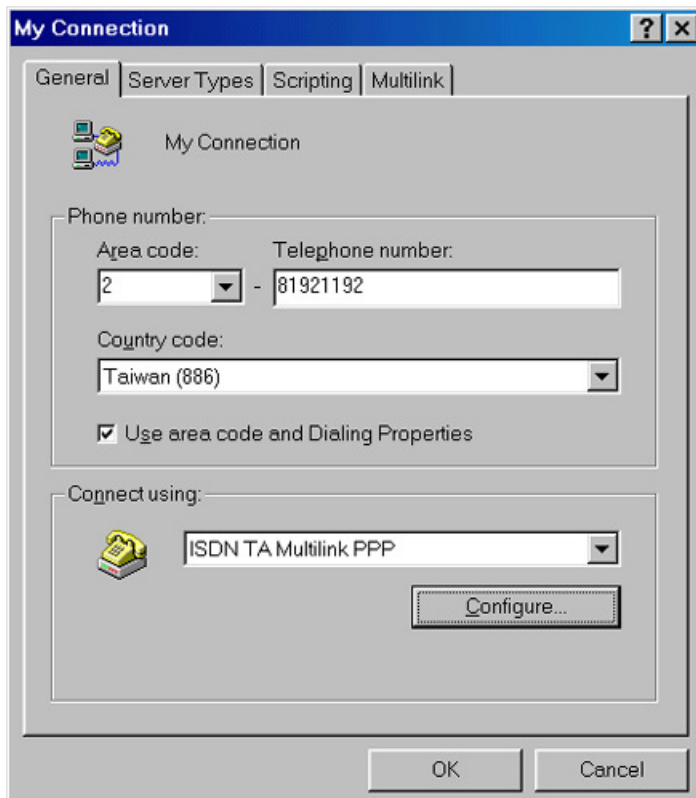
My Connection

?

X

General

Server Types

Scripting

Multilink

My Connection

Phone number:

Area code:

Telephone number:

2

-

81921192

Country code:

Taiwan (886)

Use area code and Dialing Properties

Connect using:

ISDN TA Multilink PPP

Configure...

OK

Cancel